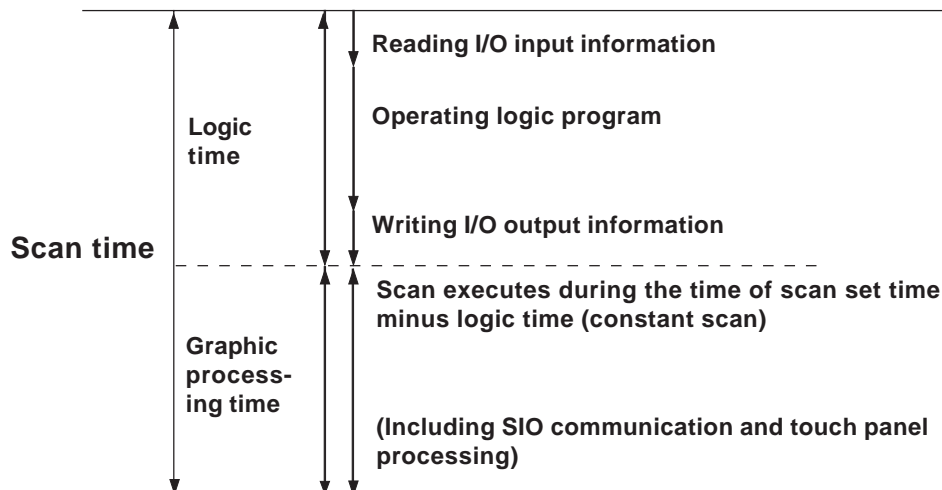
Reading I/O input information

Operating logic program

Logic time

Writing I/O output information

Scan time

Scan executes during the time of scan set time minus logic time (constant scan)

Graphic processing time

(Including SIO communication and touch panel processing)